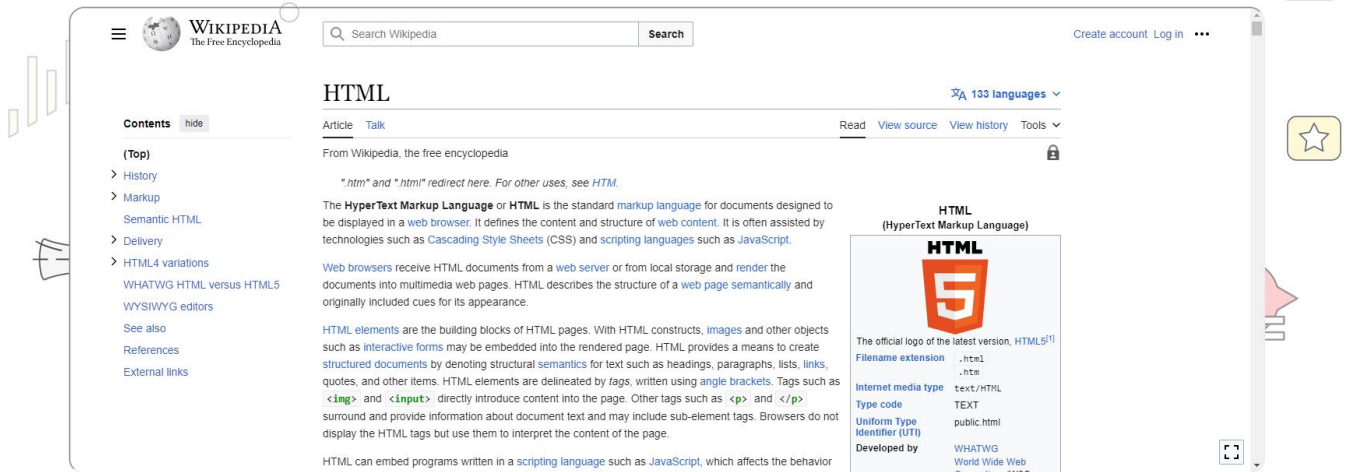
WIKIPEDIA
The Free Encyclopedia

Search Wikipedia

Search

Create account Log in •••

HTML

133 languages

Contents hide

(Top)

History

Markup

Semantic HTML

Delivery

HTML4 variations

WHATWG HTML versus HTML5

WYSIWYG editors

See also

References

External links

Article Talk

Read View source View history Tools

From Wikipedia, the free encyclopedia

".htm" and ".html" redirect here. For other uses, see HTM.

The **HyperText Markup Language** or **HTML** is the standard markup language for documents designed to be displayed in a web browser. It defines the content and structure of web content. It is often assisted by technologies such as Cascading Style Sheets (CSS) and scripting languages such as JavaScript.

Web browsers receive HTML documents from a web server or from local storage and render the documents into multimedia web pages. HTML describes the structure of a web page semantically and originally included cues for its appearance.

HTML elements are the building blocks of HTML pages. With HTML constructs, images and other objects such as interactive forms may be embedded into the rendered page. HTML provides a means to create structured documents by denoting structural semantics for text such as headings, paragraphs, lists, links, quotes, and other items. HTML elements are delineated by *tags*, written using angle brackets. Tags such as <img> and <input> directly introduce content into the page. Other tags such as <p> and </p> surround and provide information about document text and may include sub-element tags. Browsers do not display the HTML tags but use them to interpret the content of the page.

HTML can embed programs written in a scripting language such as JavaScript, which affects the behavior

HTML
(HyperText Markup Language)

HTML

5

The official logo of the latest version, HTML5[1]

| | |
|---|---|
| Filename extension | .html .htm |
| Internet media type | text/html |
| Type code | TEXT |
| Uniform Type Identifier (UTI) | public.html |
| Developed by | WHATWG World Wide Web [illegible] |